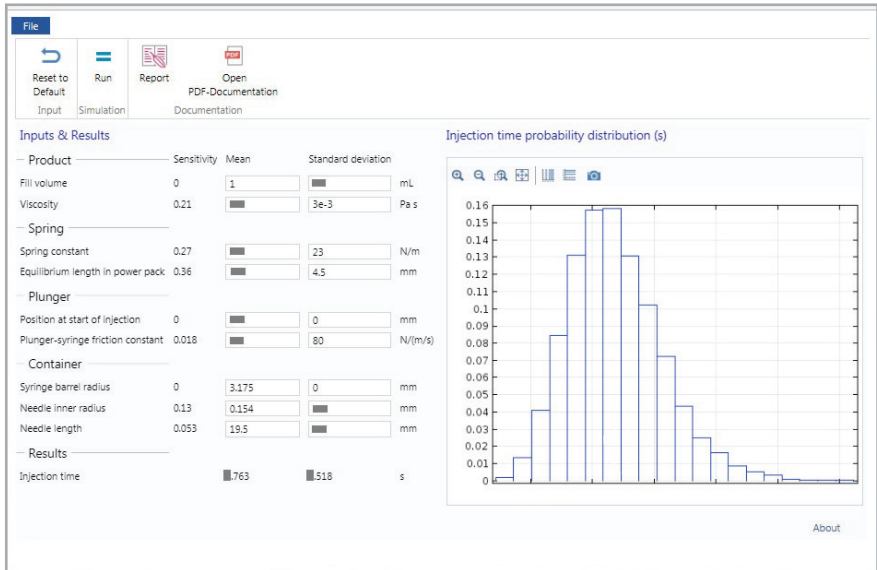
File

Reset to Default
Run
Report
Open PDF-Documentation
Input
Simulation
Documentation

Inputs & Results

Product

| | Sensitivity | Mean | Standard deviation | |
|---|---|---|---|---|
| Fill volume | 0 | 1 | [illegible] | mL |
| Viscosity | 0.21 | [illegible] | 3e-3 | Pa s |

Spring

| | | | | |
|---|---|---|---|---|
| Spring constant | 0.27 | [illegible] | 23 | N/m |
| Equilibrium length in power pack | 0.36 | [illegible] | 4.5 | mm |

Plunger

| | | | | |
|---|---|---|---|---|
| Position at start of injection | 0 | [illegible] | 0 | mm |
| Plunger-syringe friction constant | 0.018 | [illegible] | 80 | N/(m/s) |

Container

| | | | | |
|---|---|---|---|---|
| Syringe barrel radius | 0 | 3.175 | 0 | mm |
| Needle inner radius | 0.13 | 0.154 | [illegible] | mm |
| Needle length | 0.053 | 19.5 | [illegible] | mm |

Results

| | | | |
|---|---|---|---|
| Injection time | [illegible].763 | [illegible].518 | s |

Injection time probability distribution (s)

0.16
0.15
0.14
0.13
0.12
0.11
0.1
0.09
0.08
0.07
0.06
0.05
0.04
0.03
0.02
0.01
0

About